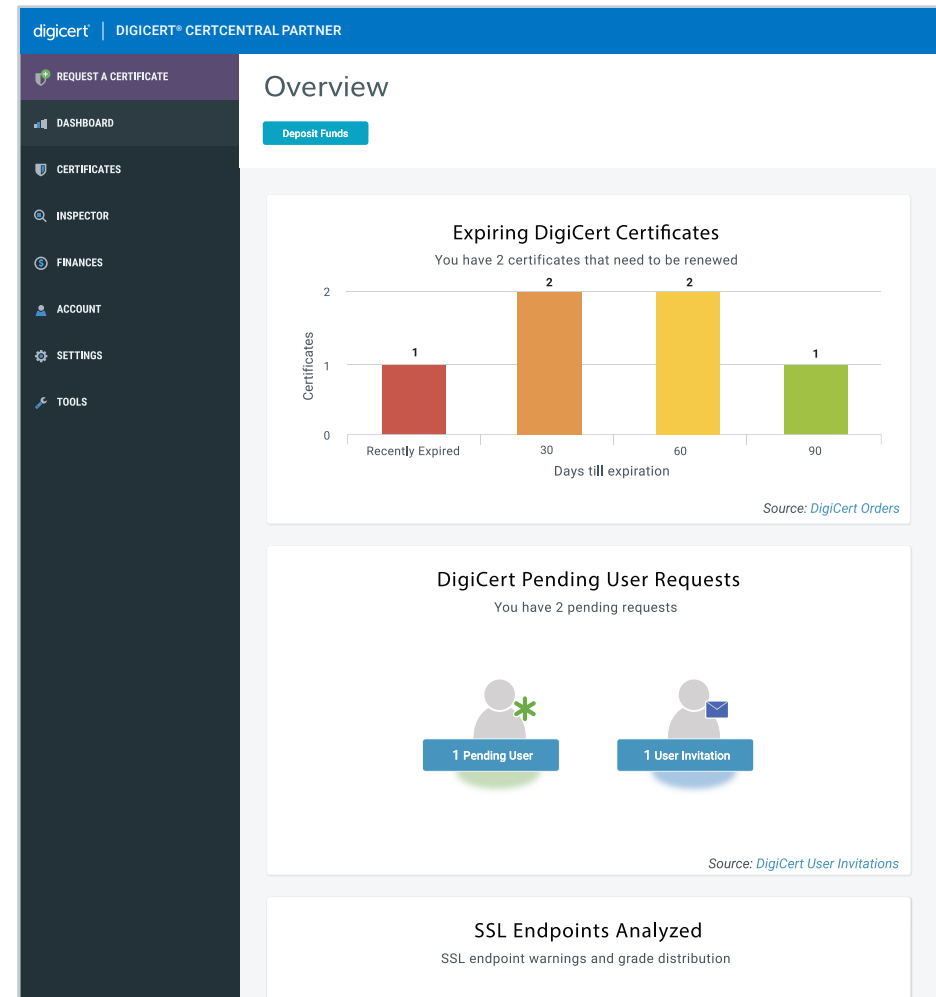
digicert | DIGICERT® CERTCENTRAL PARTNER

REQUEST A CERTIFICATE
DASHBOARD
CERTIFICATES
INSPECTOR
FINANCES
ACCOUNT
SETTINGS
TOOLS

Overview

Deposit Funds

Expiring DigiCert Certificates
You have 2 certificates that need to be renewed

Certificates
2
1
0
1
2
2
1
Recently Expired
30
60
90
Days till expiration

Source: DigiCert Orders

DigiCert Pending User Requests
You have 2 pending requests

1 Pending User
1 User Invitation

Source: DigiCert User Invitations

SSL Endpoints Analyzed
SSL endpoint warnings and grade distribution